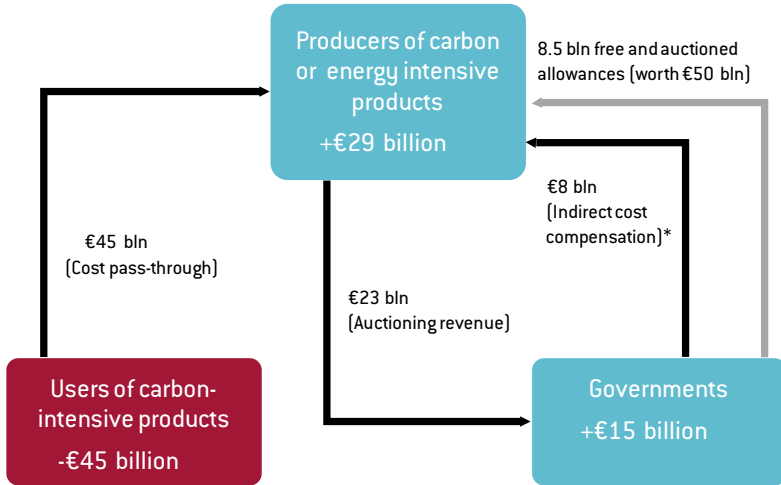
Producers of carbon or energy intensive products
+€29 billion

8.5 bln free and auctioned allowances (worth €50 bln)

€8 bln
(Indirect cost compensation)*

€45 bln
(Cost pass-through)

€23 bln
(Auctioning revenue)

Users of carbon-intensive products
-€45 billion

Governments
+€15 billion